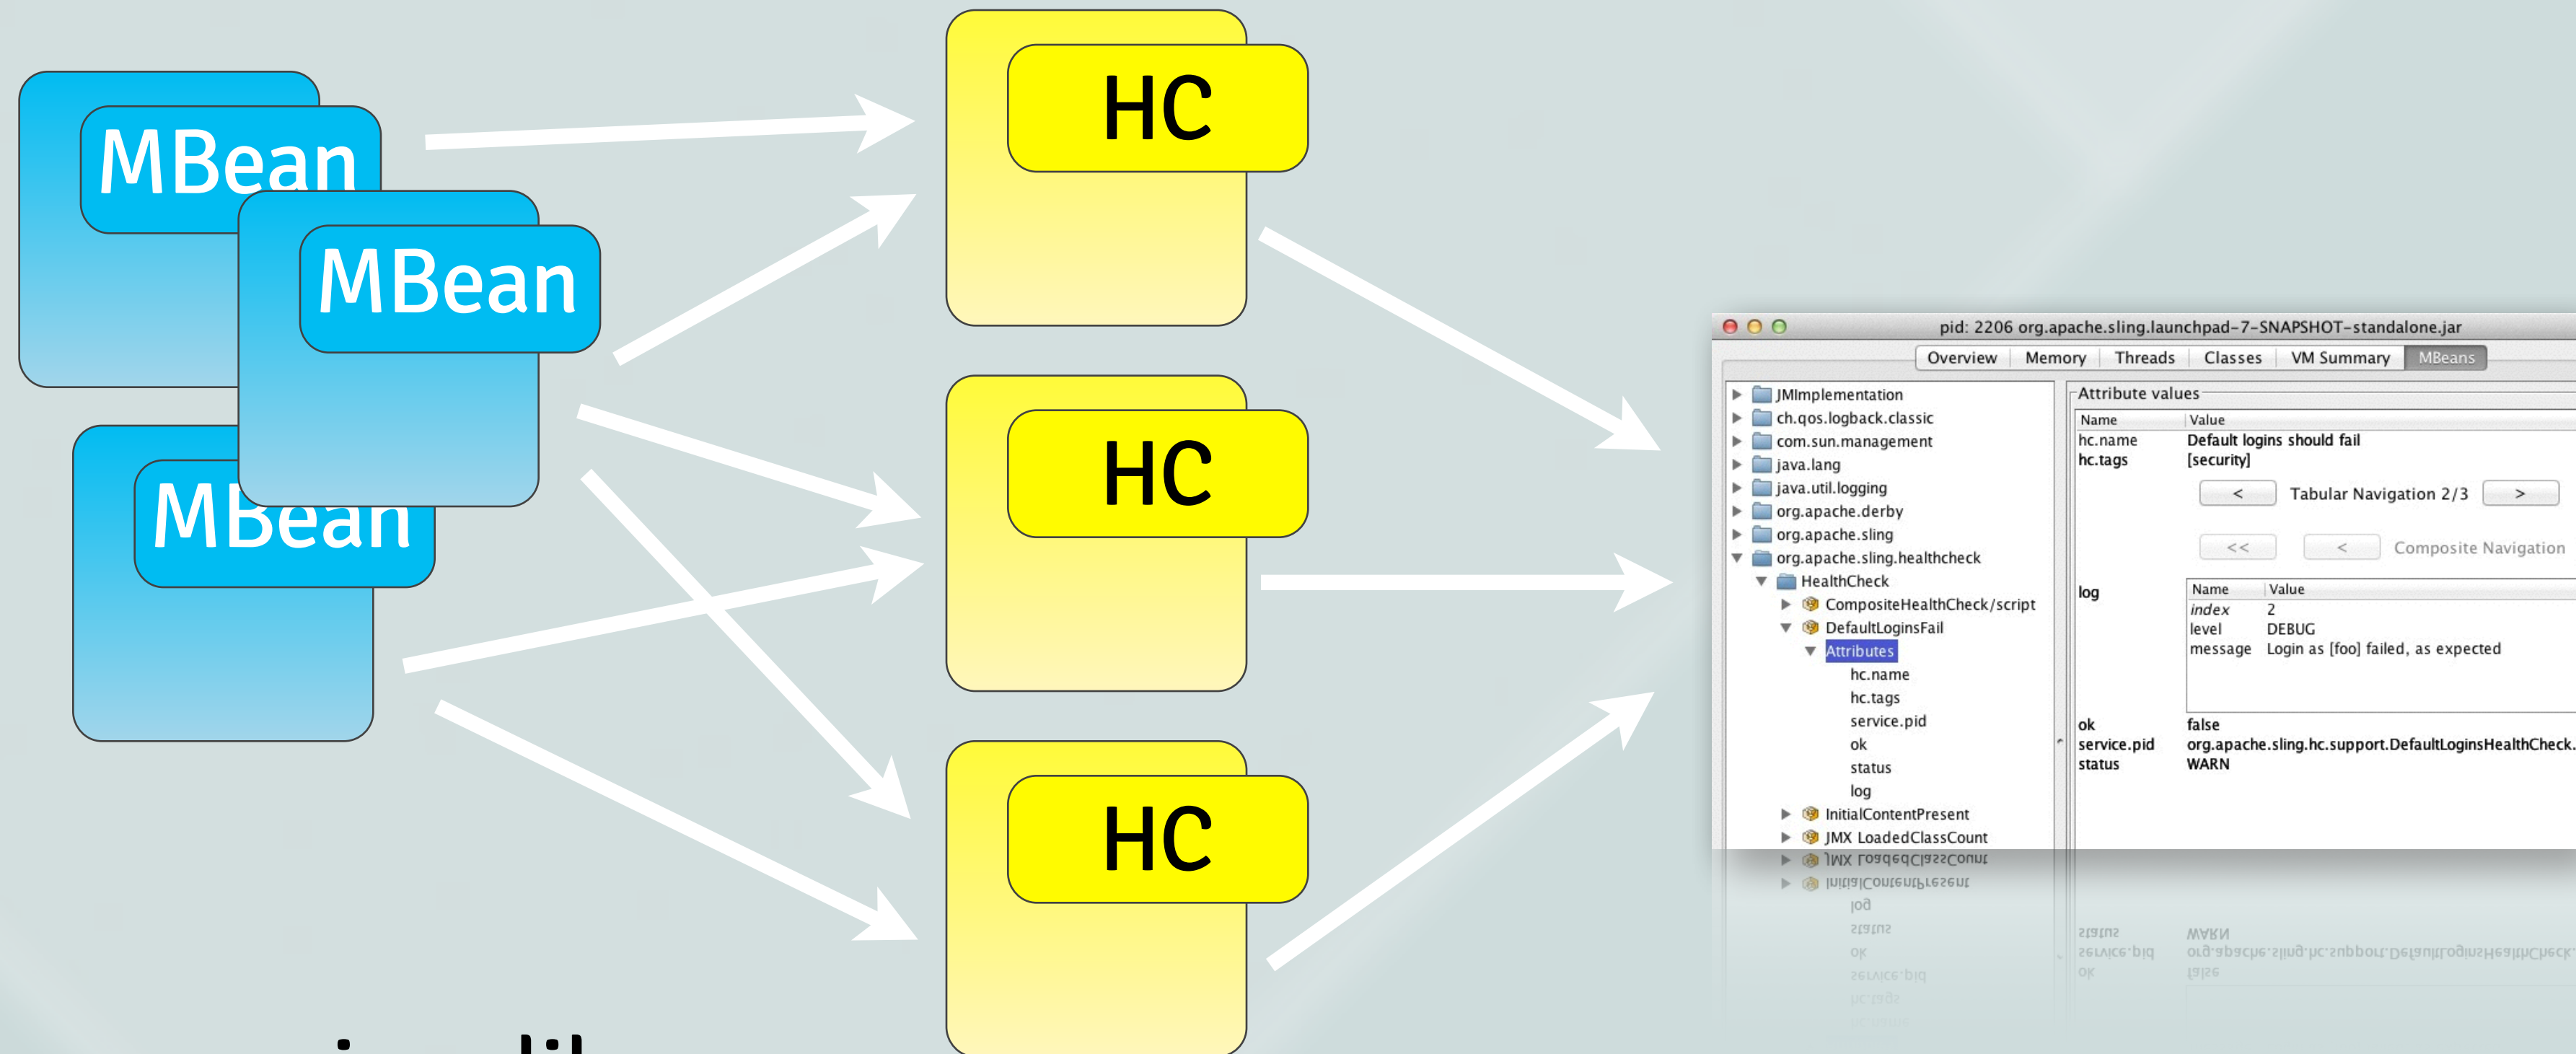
MBean
MBean
MBean

HC
HC
HC

pid: 2206 org.apache.sling.launchpad-7-SNAPSHOT-standalone.jar

Overview | Memory | Threads | Classes | VM Summary | MBeans

JMImplementation
ch.qos.logback.classic
com.sun.management
java.lang
java.util.logging
org.apache.derby
org.apache.sling
org.apache.sling.healthcheck
HealthCheck
CompositeHealthCheck/script
DefaultLoginsFail
Attributes
hc.name
hc.tags
service.pid
ok
status
log
InitialContentPresent
JMX LoadedClassCount

Attribute values

| Name | Value |
|---|---|
| hc.name | Default logins should fail |
| hc.tags | [security] |

< Tabular Navigation 2/3 >

<< < Composite Navigation

log

| Name | Value |
|---|---|
| index | 2 |
| level | DEBUG |
| message | Login as [foo] failed, as expected |

| | |
|---|---|
| ok | false |
| service.pid | org.apache.sling.hc.support.DefaultLoginsHealthCheck. |
| status | WARN |

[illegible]